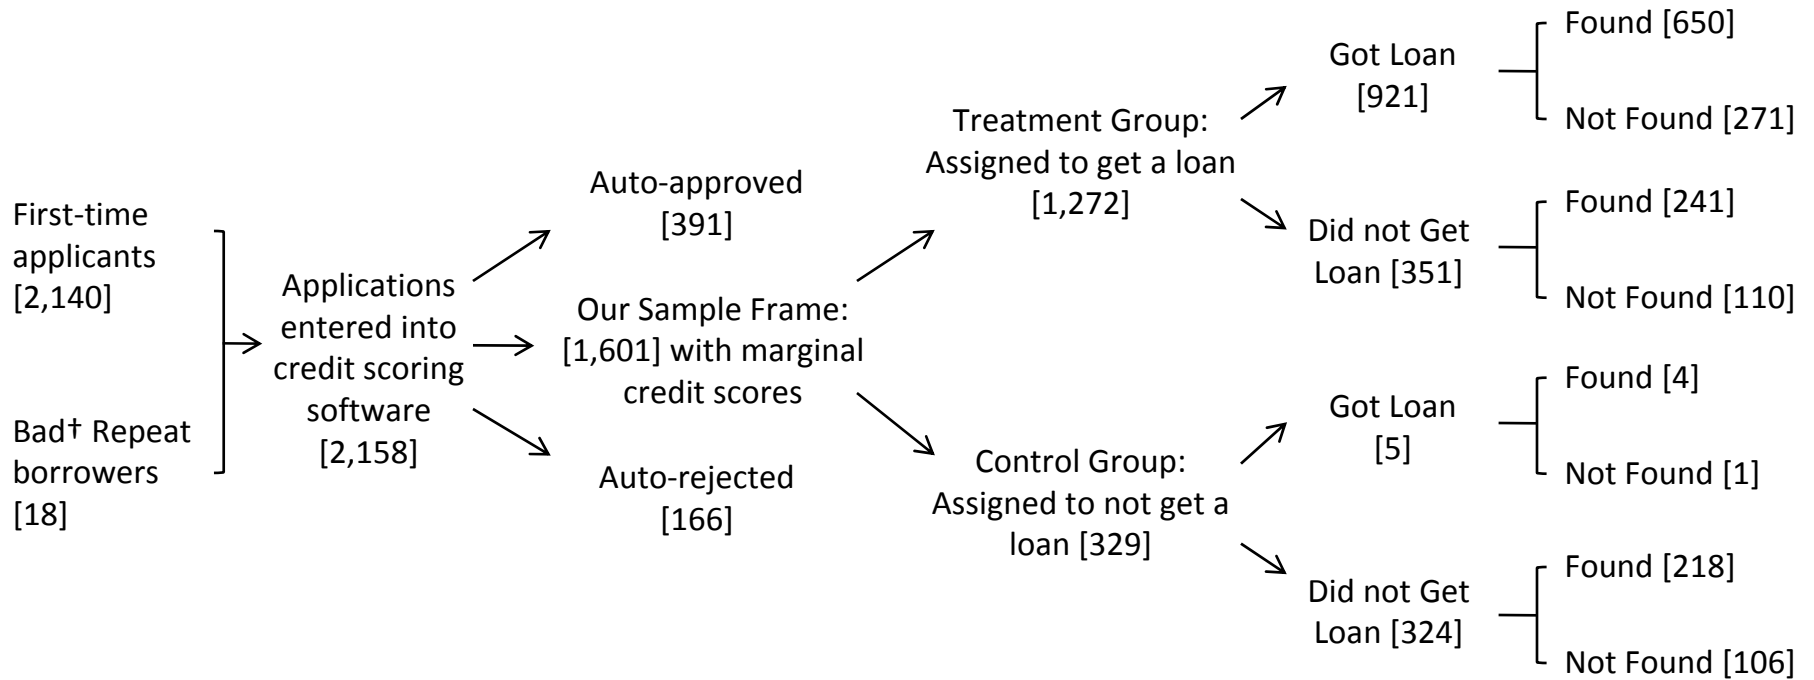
First-time applicants [2,140]

Bad† Repeat borrowers [18]

Applications entered into credit scoring software [2,158]

Auto-approved [391]

Our Sample Frame: [1,601] with marginal credit scores

Auto-rejected [166]

Treatment Group: Assigned to get a loan [1,272]

Control Group: Assigned to not get a loan [329]

Got Loan [921]

Did not Get Loan [351]

Got Loan [5]

Did not Get Loan [324]

Found [650]

Not Found [271]

Found [241]

Not Found [110]

Found [4]

Not Found [1]

Found [218]

Not Found [106]